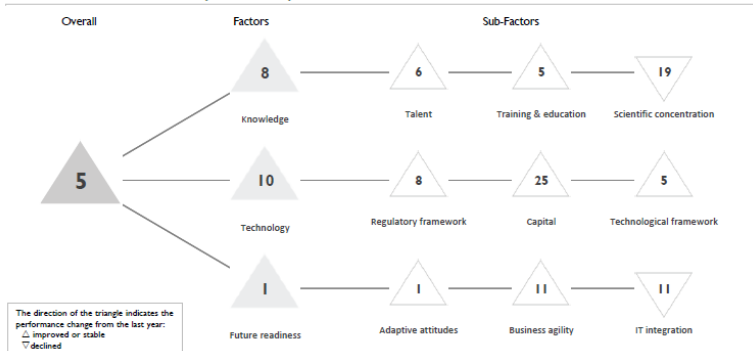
Overall

Factors

Sub-Factors

5

8

Knowledge

6

Talent

5

Training & education

19

Scientific concentration

10

Technology

8

Regulatory framework

25

Capital

5

Technological framework

1

Future readiness

1

Adaptive attitudes

11

Business agility

11

IT integration

The direction of the triangle indicates the performance change from the last year:
△ improved or stable
▽ declined